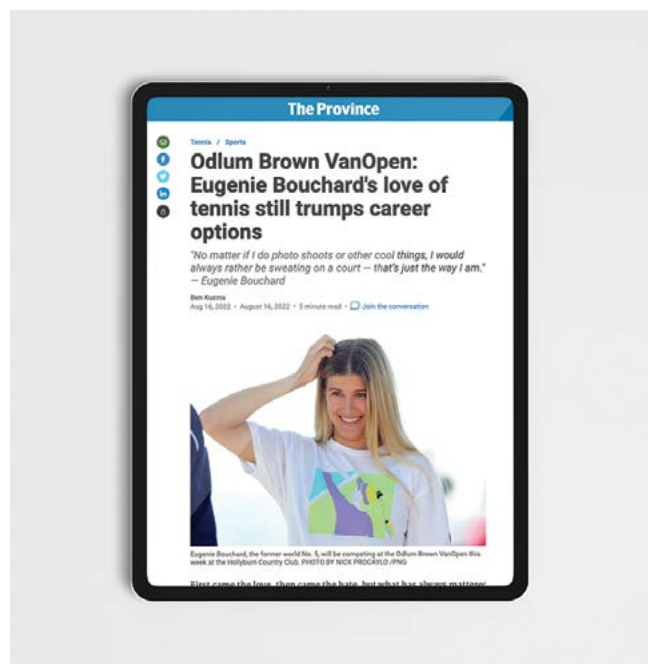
The Province

Tennis / Sports

Odlum Brown VanOpen: Eugenie Bouchard's love of tennis still trumps career options

"No matter if I do photo shoots or other cool things, I would always rather be sweating on a court — that's just the way I am." — Eugenie Bouchard

Ben Kuzma
Aug 16, 2022 • August 16, 2022 • 5 minute read • Join the conversation

Eugenie Bouchard, the former world No. 5, will be competing at the Odlum Brown VanOpen this week at the Hollyburn Country Club. PHOTO BY NICK PROCAYLO /PNG

First came the love, then came the hate, but what has always mattere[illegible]